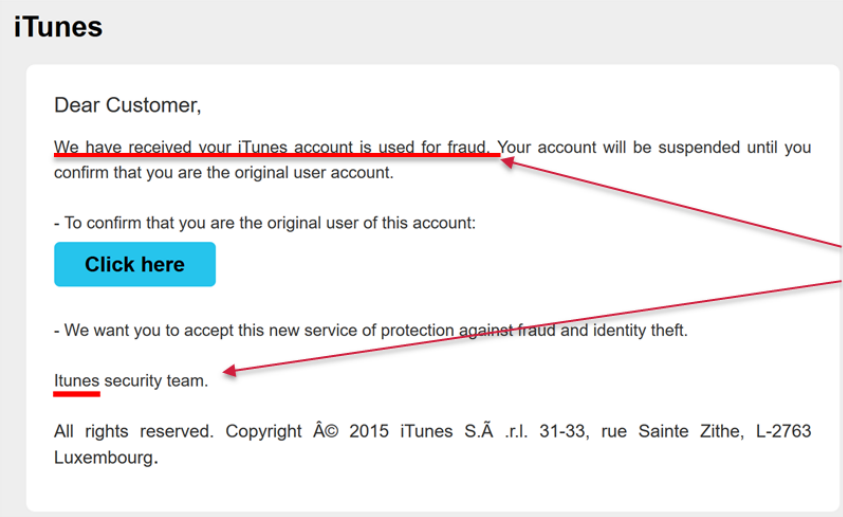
iTunes

Dear Customer,

We have received your iTunes account is used for fraud. Your account will be suspended until you confirm that you are the original user account.

- To confirm that you are the original user of this account:

Click here

- We want you to accept this new service of protection against fraud and identity theft.

Itunes security team.

All rights reserved. Copyright Â© 2015 iTunes S.Ã .r.l. 31-33, rue Sainte Zithe, L-2763 Luxembourg.